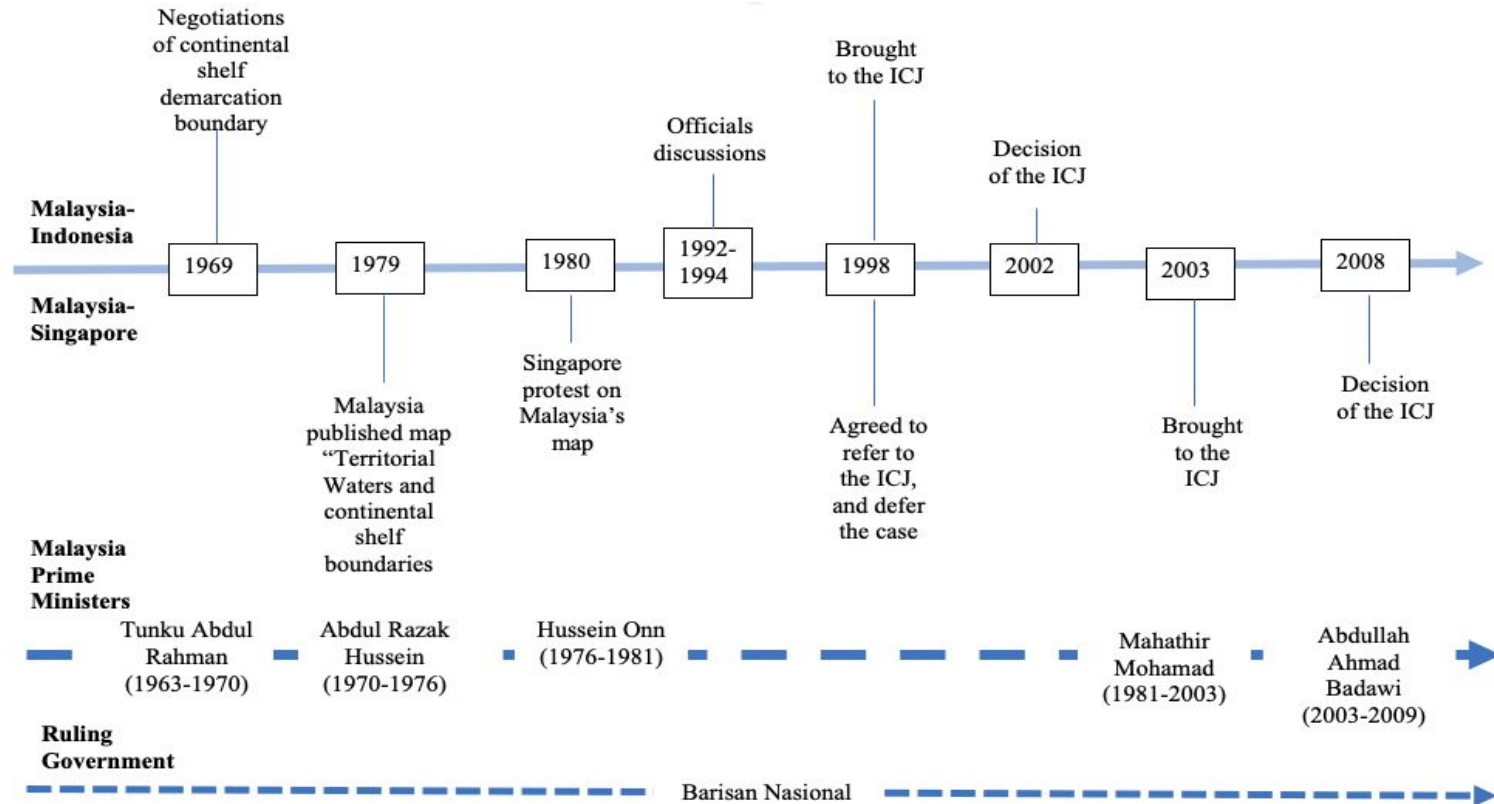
Negotiations of continental shelf demarcation boundary

Brought to the ICJ

Officials discussions

Decision of the ICJ

Malaysia-Indonesia

1969

1979

1980

1992-1994

1998

2002

2003

2008

Malaysia-Singapore

Malaysia published map "Territorial Waters and continental shelf boundaries

Singapore protest on Malaysia's map

Agreed to refer to the ICJ, and defer the case

Brought to the ICJ

Decision of the ICJ

Malaysia Prime Ministers

Tunku Abdul Rahman (1963-1970)

Abdul Razak Hussein (1970-1976)

Hussein Onn (1976-1981)

Mahathir Mohamad (1981-2003)

Abdullah Ahmad Badawi (2003-2009)

Ruling Government

Barisan Nasional